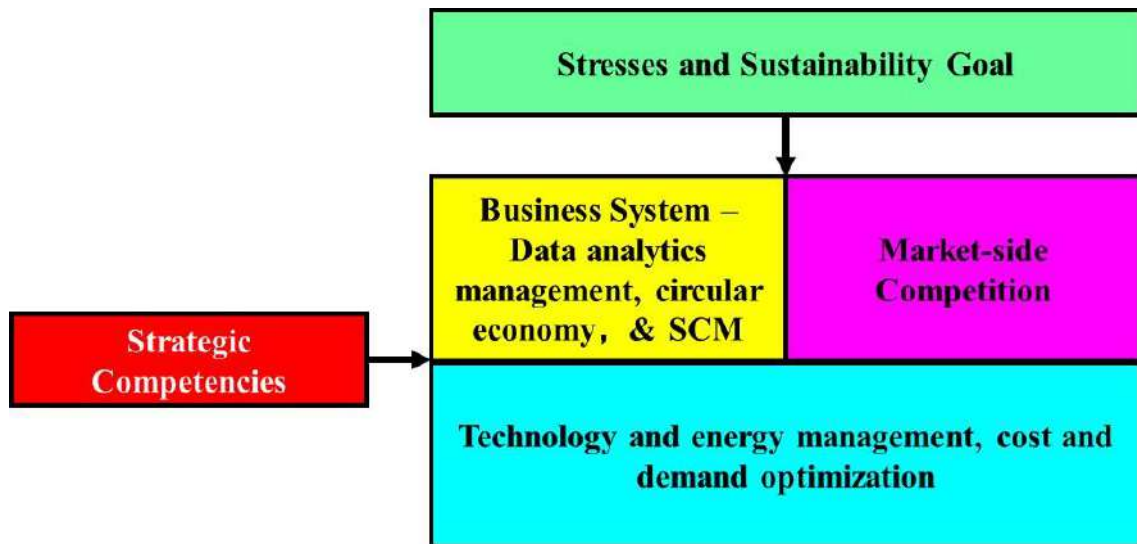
Stresses and Sustainability Goal

Business System – Data analytics management, circular economy， & SCM

Market-side Competition

Strategic Competencies

Technology and energy management, cost and demand optimization